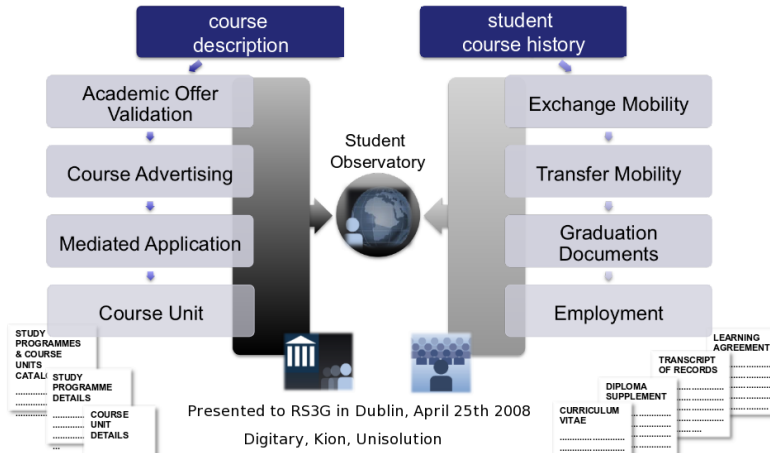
course description

student course history

Academic Offer Validation

Course Advertising

Mediated Application

Course Unit

Student Observatory

Exchange Mobility

Transfer Mobility

Graduation Documents

Employment

STUDY PROGRAMMES & COURSE UNITS CATALO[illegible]

STUDY PROGRAMME DETAILS

COURSE UNIT DETAILS

LEARNING AGREEMENT

TRANSCRIPT OF RECORDS

DIPLOMA SUPPLEMENT

CURRICULUM VITAE

Presented to RS3G in Dublin, April 25th 2008

Digitary, Kion, Unisolution